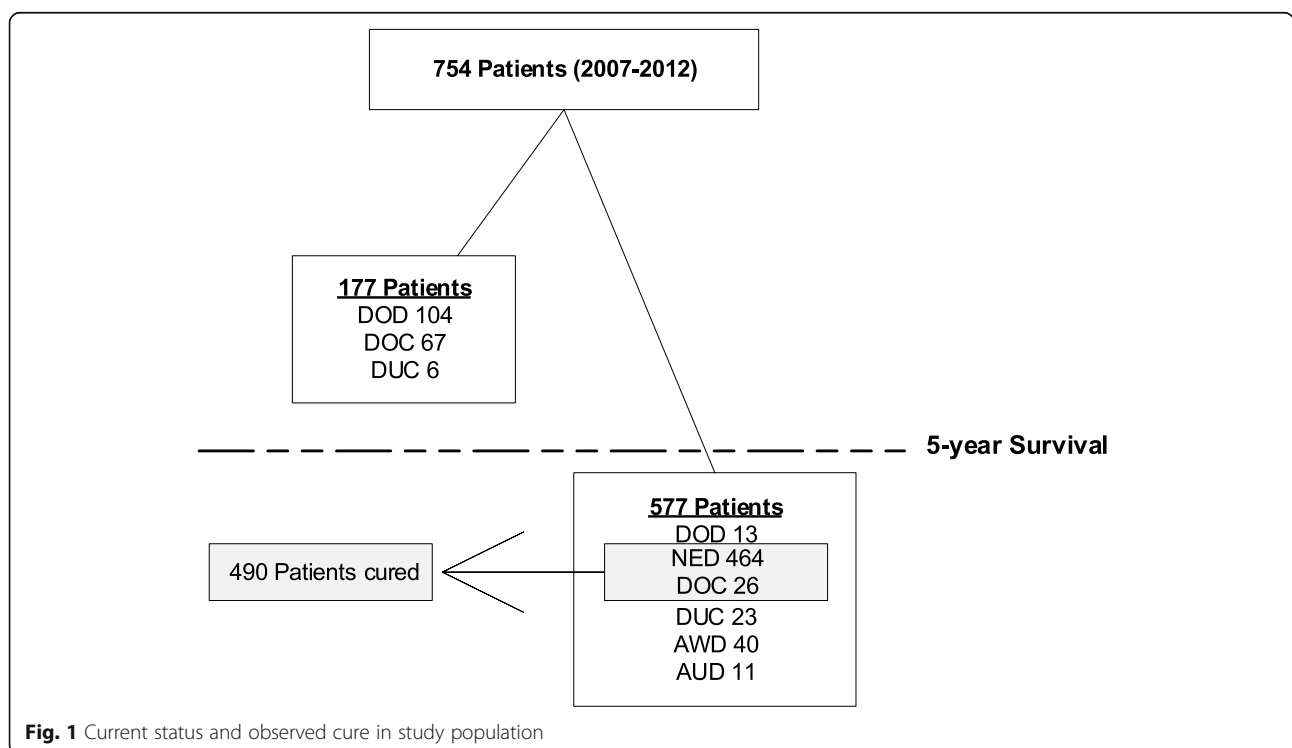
754 Patients (2007-2012)

177 Patients
DOD 104
DOC 67
DUC 6

5-year Survival

490 Patients cured

577 Patients
DOD 13
NED 464
DOC 26
DUC 23
AWD 40
AUD 11

Fig. 1 Current status and observed cure in study population